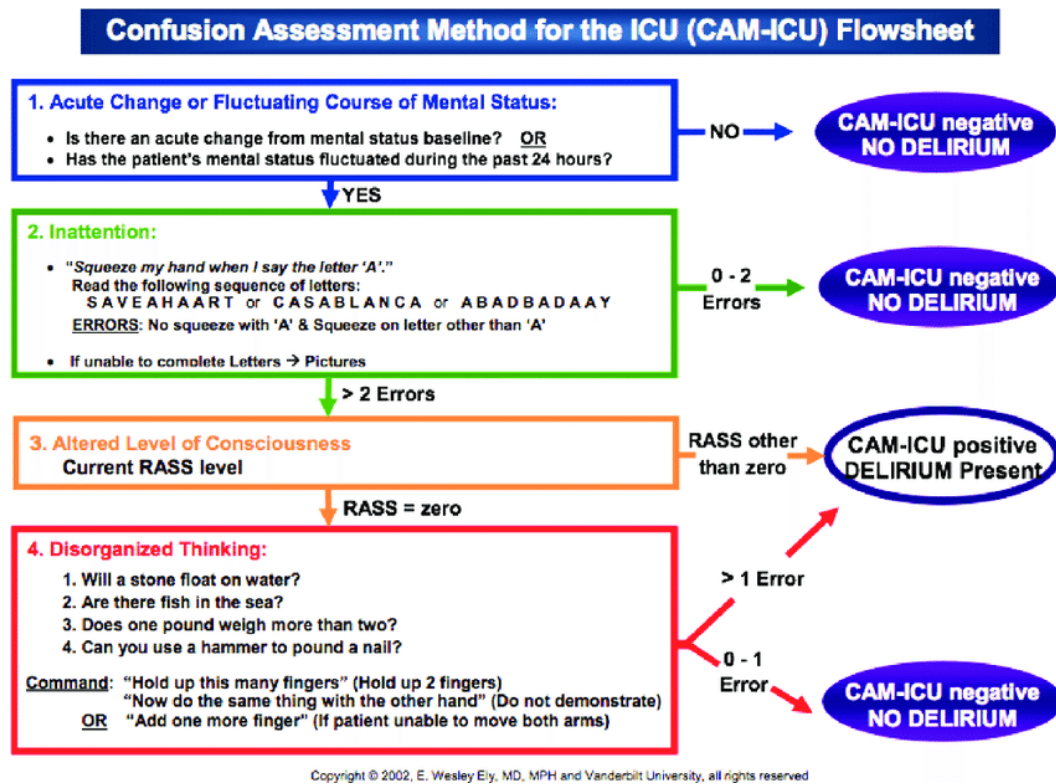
Confusion Assessment Method for the ICU (CAM-ICU) Flowsheet

1. Acute Change or Fluctuating Course of Mental Status:
• Is there an acute change from mental status baseline? OR
• Has the patient's mental status fluctuated during the past 24 hours?

NO → CAM-ICU negative NO DELIRIUM

YES

2. Inattention:
• "Squeeze my hand when I say the letter 'A'."
Read the following sequence of letters:
SAVEAHAART or CASABLANCA or ABADBADAAY
ERRORS: No squeeze with 'A' & Squeeze on letter other than 'A'
• If unable to complete Letters → Pictures

0 - 2 Errors → CAM-ICU negative NO DELIRIUM

> 2 Errors

3. Altered Level of Consciousness
Current RASS level

RASS other than zero → CAM-ICU positive DELIRIUM Present

RASS = zero

4. Disorganized Thinking:
1. Will a stone float on water?
2. Are there fish in the sea?
3. Does one pound weigh more than two?
4. Can you use a hammer to pound a nail?

Command: "Hold up this many fingers" (Hold up 2 fingers)
"Now do the same thing with the other hand" (Do not demonstrate)
OR "Add one more finger" (If patient unable to move both arms)

> 1 Error

0 - 1 Error → CAM-ICU negative NO DELIRIUM

Copyright © 2002, E. Wesley Ely, MD, MPH and Vanderbilt University, all rights reserved